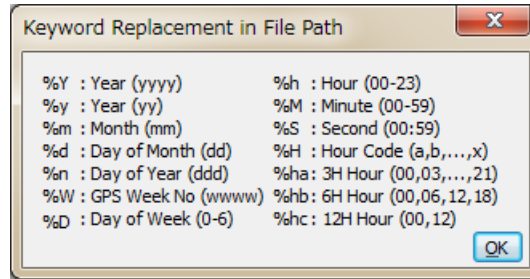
Keyword Replacement in File Path

%Y : Year (yyyy)
%y : Year (yy)
%m : Month (mm)
%d : Day of Month (dd)
%n : Day of Year (ddd)
%W : GPS Week No (wwww)
%D : Day of Week (0-6)

%h : Hour (00-23)
%M : Minute (00-59)
%S : Second (00:59)
%H : Hour Code (a,b,...,x)
%ha: 3H Hour (00,03,...,21)
%hb: 6H Hour (00,06,12,18)
%hc: 12H Hour (00,12)

OK